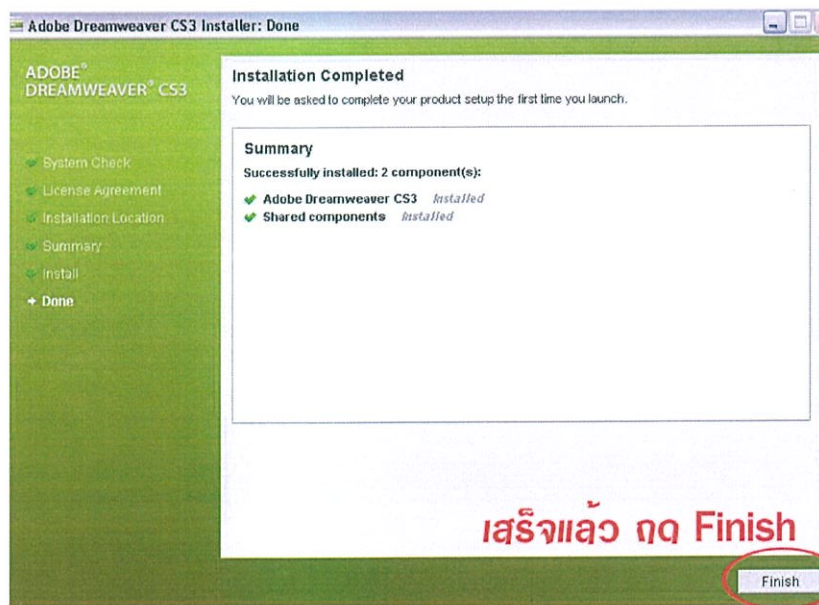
Adobe Dreamweaver CS3 Installer: Done

ADOBE® DREAMWEAVER® CS3

System Check
License Agreement
Installation Location
Summary
Install
Done

Installation Completed
You will be asked to complete your product setup the first time you launch.

Summary
Successfully installed: 2 component(s):
Adobe Dreamweaver CS3 Installed
Shared components Installed

เสร็จแล้ว กด Finish

Finish